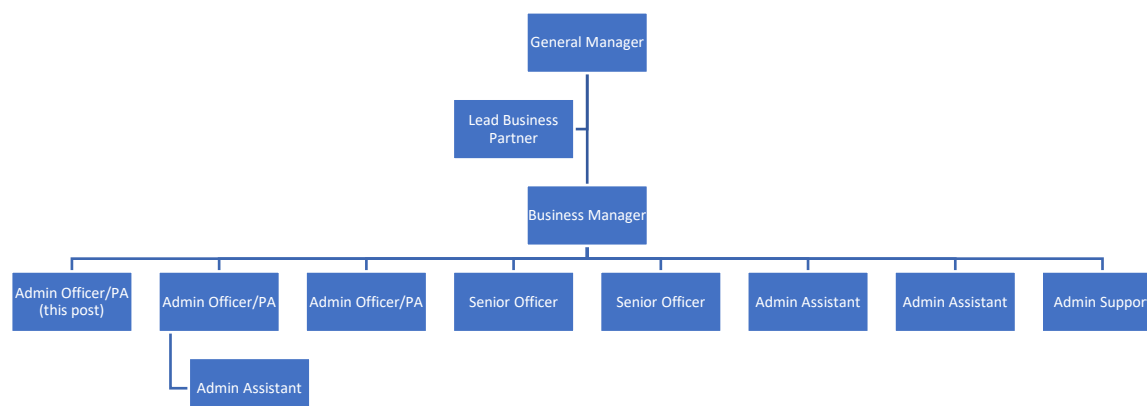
General Manager

Lead Business Partner

Business Manager

Admin Officer/PA (this post)

Admin Officer/PA

Admin Officer/PA

Senior Officer

Senior Officer

Admin Assistant

Admin Assistant

Admin Suppor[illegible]

Admin Assistant